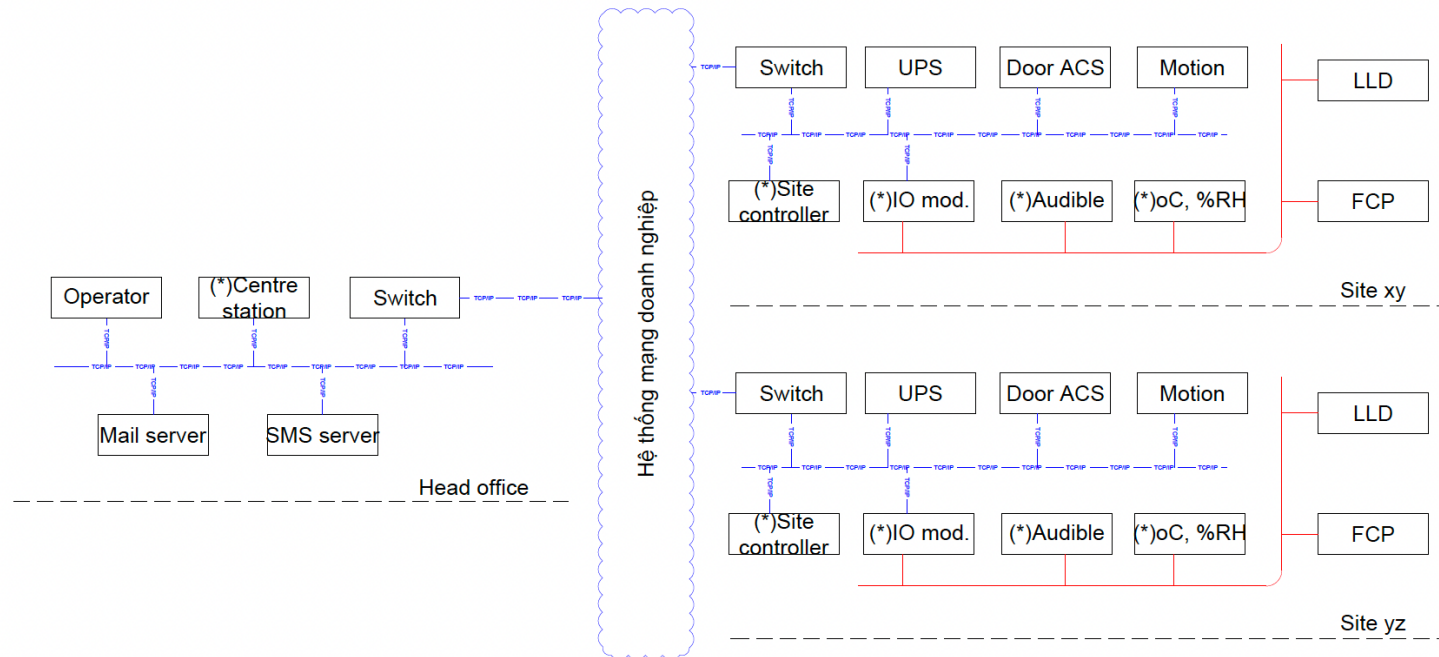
Operator

(*)Centre station

Switch

TCP/IP

Mail server

SMS server

Head office

Hệ thống mạng doanh nghiệp

Switch

UPS

Door ACS

Motion

LLD

(*)Site controller

(*)IO mod.

(*)Audible

(*)oC, %RH

FCP

Site xy

Switch

UPS

Door ACS

Motion

LLD

(*)Site controller

(*)IO mod.

(*)Audible

(*)oC, %RH

FCP

Site yz